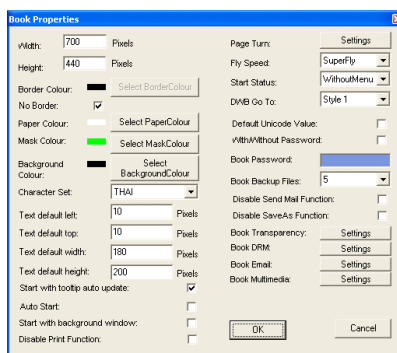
Book Properties

Width: 700 Pixels

Height: 440 Pixels

Border Colour: Select BorderColour

No Border:

Paper Colour: Select PaperColour

Mask Colour: Select MaskColour

Background Colour: Select BackgroundColour

Character Set: THAI

Text default left: 10 Pixels

Text default top: 10 Pixels

Text default width: 180 Pixels

Text default height: 200 Pixels

Start with tooltip auto update:

Auto Start:

Start with background window:

Disable Print Function:

Page Turn: Settings

Fly Speed: SuperFly

Start Status: WithoutMenu

DWB Go To: Style 1

Default Unicode Value:

With/Without Password:

Book Password:

Book Backup Files: 5

Disable Send Mail Function:

Disable SaveAs Function:

Book Transparency: Settings

Book DRM: Settings

Book Email: Settings

Book Multimedia: Settings

OK

Cancel